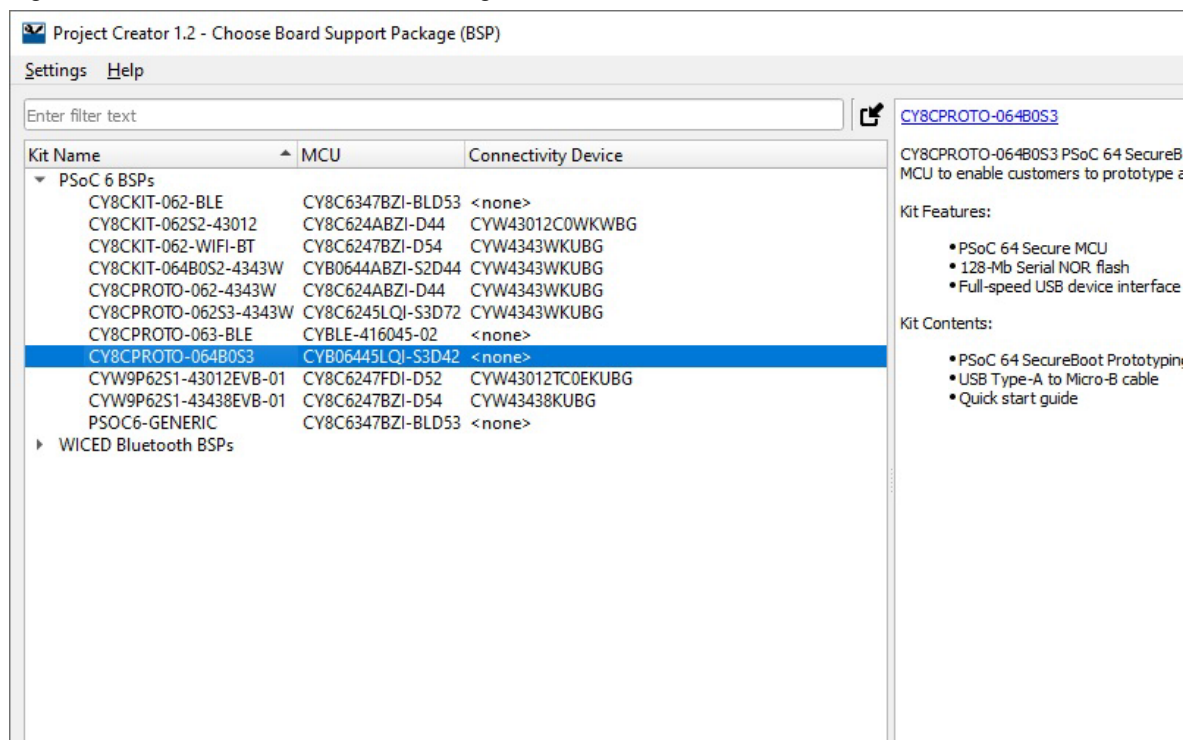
Project Creator 1.2 - Choose Board Support Package (BSP)

Settings Help

Enter filter text

| Kit Name | MCU | Connectivity Device |
|---|---|---|
| PSoC 6 BSPs | | |
| CY8CKIT-062-BLE | CY8C6347BZI-BLD53 | <none> |
| CY8CKIT-062S2-43012 | CY8C624ABZI-D44 | CYW43012C0WKWBG |
| CY8CKIT-062-WIFI-BT | CY8C6247BZI-D54 | CYW4343WKUBG |
| CY8CKIT-064B0S2-4343W | CYB0644ABZI-S2D44 | CYW4343WKUBG |
| CY8CPROTO-062-4343W | CY8C624ABZI-D44 | CYW4343WKUBG |
| CY8CPROTO-062S3-4343W | CY8C6245LQI-S3D72 | CYW4343WKUBG |
| CY8CPROTO-063-BLE | CYBLE-416045-02 | <none> |
| CY8CPROTO-064B0S3 | CYB06445LQI-S3D42 | <none> |
| CYW9P62S1-43012EVB-01 | CY8C6247FDI-D52 | CYW43012TC0EKUBG |
| CYW9P62S1-43438EVB-01 | CY8C6247BZI-D54 | CYW43438KUBG |
| PSOC6-GENERIC | CY8C6347BZI-BLD53 | <none> |
| WICED Bluetooth BSPs | | |

CY8CPROTO-064B0S3

CY8CPROTO-064B0S3 PSoC 64 SecureB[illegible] MCU to enable customers to prototype a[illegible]

Kit Features:

• PSoC 64 Secure MCU
• 128-Mb Serial NOR flash
• Full-speed USB device interface

Kit Contents:

• PSoC 64 SecureBoot Prototypin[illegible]
• USB Type-A to Micro-B cable
• Quick start guide